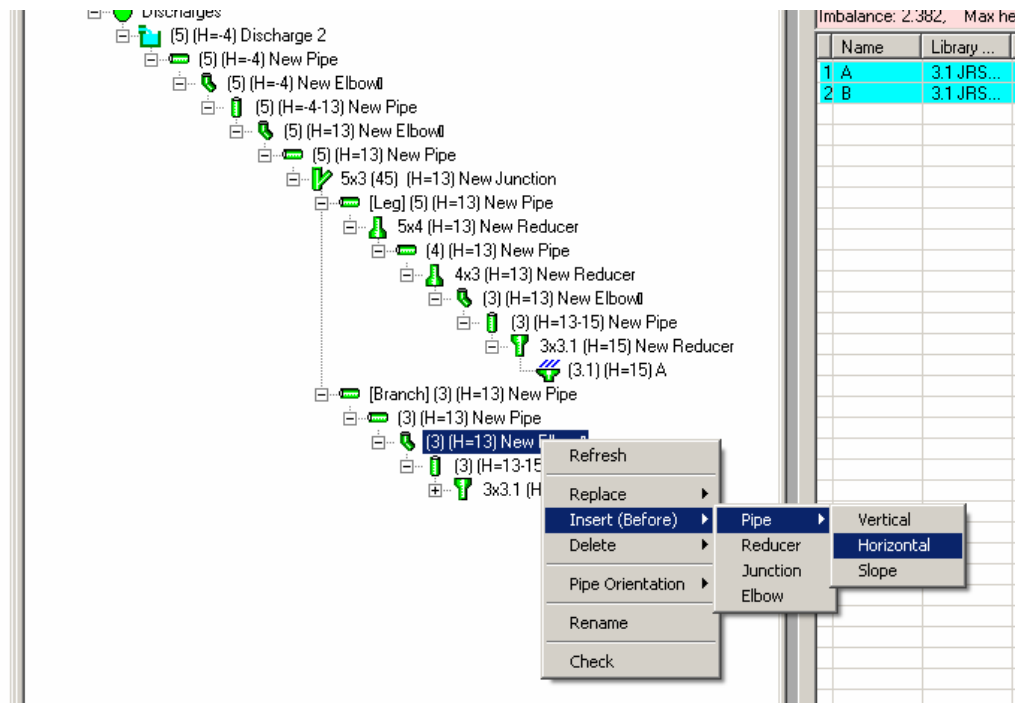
Discharges
(5) (H=-4) Discharge 2
(5) (H=-4) New Pipe
(5) (H=-4) New Elbow
(5) (H=-4-13) New Pipe
(5) (H=13) New Elbow
(5) (H=13) New Pipe
5x3 (45) (H=13) New Junction
[Leg] (5) (H=13) New Pipe
5x4 (H=13) New Reducer
(4) (H=13) New Pipe
4x3 (H=13) New Reducer
(3) (H=13) New Elbow
(3) (H=13-15) New Pipe
3x3.1 (H=15) New Reducer
(3.1) (H=15) A
[Branch] (3) (H=13) New Pipe
(3) (H=13) New Pipe
(3) (H=13) New Elb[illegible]
(3) (H=13-15 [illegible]
3x3.1 (H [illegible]

Refresh
Replace
Insert (Before)
Delete
Pipe Orientation
Rename
Check

Pipe
Reducer
Junction
Elbow

Vertical
Horizontal
Slope

Imbalance: 2.382, Max he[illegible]

| | Name | Library ... |
|---|---|---|
| 1 | A | 3.1 JRS... |
| 2 | B | 3.1 JRS... |